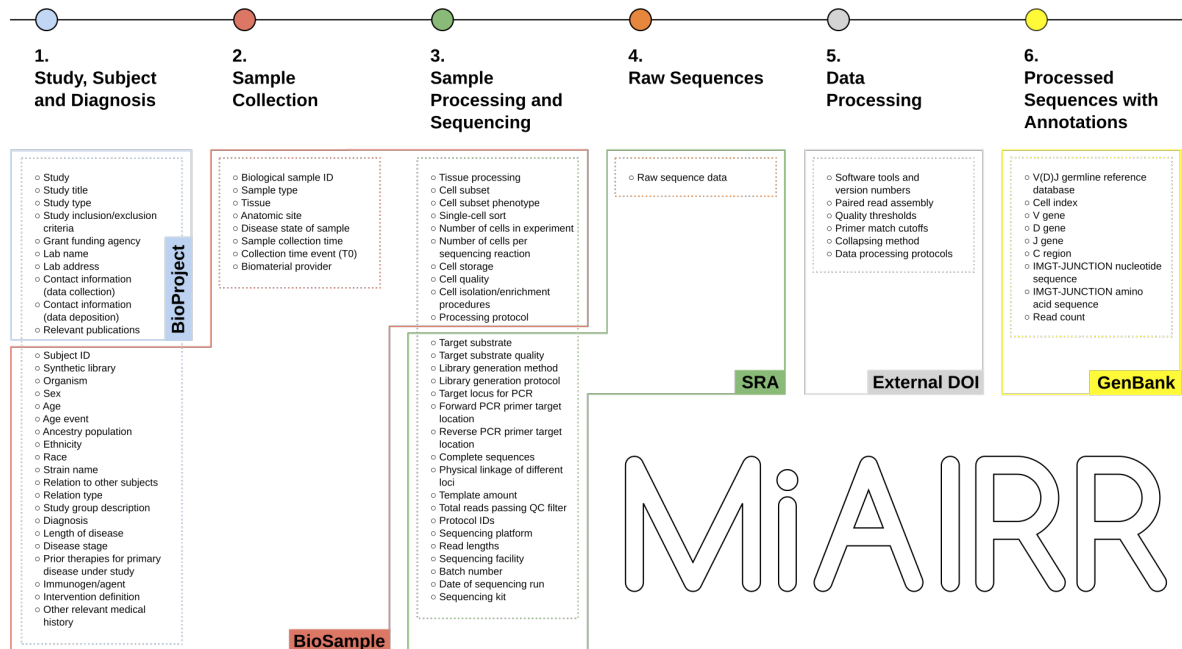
1.
Study, Subject and Diagnosis

2.
Sample Collection

3.
Sample Processing and Sequencing

4.
Raw Sequences

5.
Data Processing

6.
Processed Sequences with Annotations

○ Study
○ Study title
○ Study type
○ Study inclusion/exclusion criteria
○ Grant funding agency
○ Lab name
○ Lab address
○ Contact information (data collection)
○ Contact information (data deposition)
○ Relevant publications

BioProject

○ Subject ID
○ Synthetic library
○ Organism
○ Sex
○ Age
○ Age event
○ Ancestry population
○ Ethnicity
○ Race
○ Strain name
○ Relation to other subjects
○ Relation type
○ Study group description
○ Diagnosis
○ Length of disease
○ Disease stage
○ Prior therapies for primary disease under study
○ Immunogen/agent
○ Intervention definition
○ Other relevant medical history

○ Biological sample ID
○ Sample type
○ Tissue
○ Anatomic site
○ Disease state of sample
○ Sample collection time
○ Collection time event (T0)
○ Biomaterial provider

BioSample

○ Tissue processing
○ Cell subset
○ Cell subset phenotype
○ Single-cell sort
○ Number of cells in experiment
○ Number of cells per sequencing reaction
○ Cell storage
○ Cell quality
○ Cell isolation/enrichment procedures
○ Processing protocol

○ Target substrate
○ Target substrate quality
○ Library generation method
○ Library generation protocol
○ Target locus for PCR
○ Forward PCR primer target location
○ Reverse PCR primer target location
○ Complete sequences
○ Physical linkage of different loci
○ Template amount
○ Total reads passing QC filter
○ Protocol IDs
○ Sequencing platform
○ Read lengths
○ Sequencing facility
○ Batch number
○ Date of sequencing run
○ Sequencing kit

○ Raw sequence data

SRA

○ Software tools and version numbers
○ Paired read assembly
○ Quality thresholds
○ Primer match cutoffs
○ Collapsing method
○ Data processing protocols

External DOI

○ V(D)J germline reference database
○ Cell index
○ V gene
○ D gene
○ J gene
○ C region
○ IMGT-JUNCTION nucleotide sequence
○ IMGT-JUNCTION amino acid sequence
○ Read count

GenBank

MiAIRR